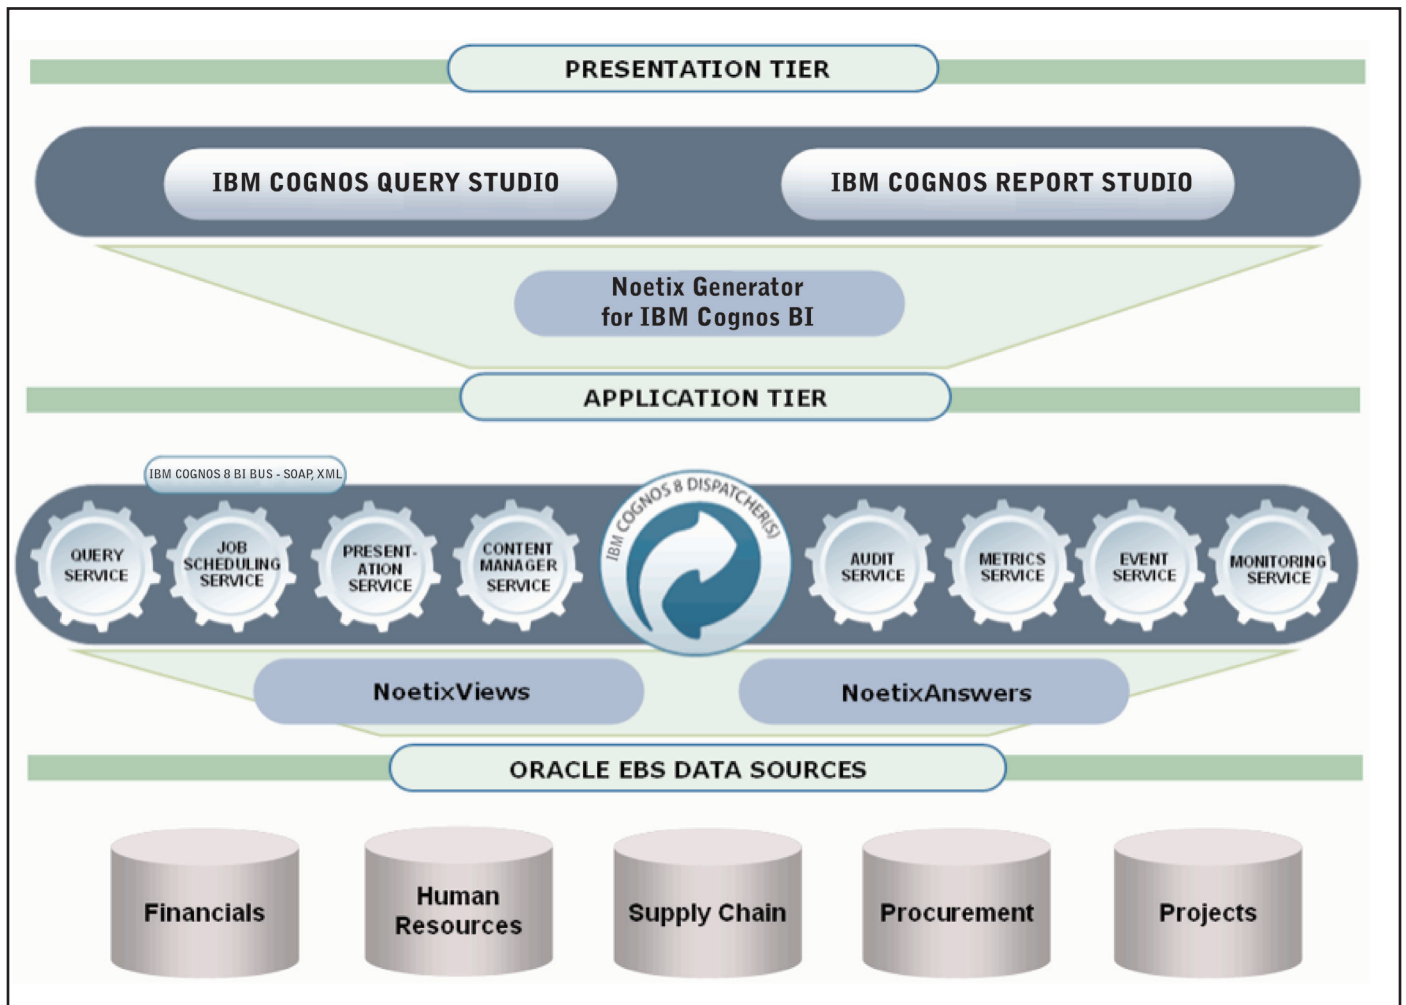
PRESENTATION TIER

IBM COGNOS QUERY STUDIO

IBM COGNOS REPORT STUDIO

Noetix Generator for IBM Cognos BI

APPLICATION TIER

IBM COGNOS 8 BI BUS - SOAP, XML

QUERY SERVICE

JOB SCHEDULING SERVICE

PRESENT-ATION SERVICE

CONTENT MANAGER SERVICE

IBM COGNOS 8 DISPATCHER(S)

AUDIT SERVICE

METRICS SERVICE

EVENT SERVICE

MONITORING SERVICE

NoetixViews

NoetixAnswers

ORACLE EBS DATA SOURCES

Financials

Human Resources

Supply Chain

Procurement

Projects